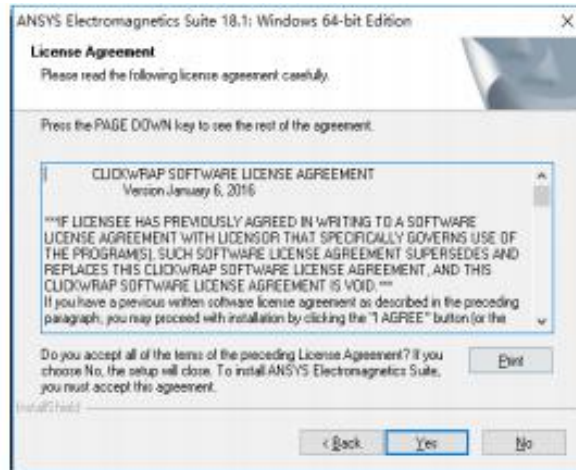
ANSYS Electromagnetics Suite 18.1: Windows 64-bit Edition

License Agreement
Please read the following license agreement carefully.

Press the PAGE DOWN key to see the rest of the agreement.

CLICKWRAP SOFTWARE LICENSE AGREEMENT
Version January 6, 2016

***IF LICENSEE HAS PREVIOUSLY AGREED IN WRITING TO A SOFTWARE LICENSE AGREEMENT WITH LICENSOR THAT SPECIFICALLY GOVERNS USE OF THE PROGRAM(S), SUCH SOFTWARE LICENSE AGREEMENT SUPERSEDES AND REPLACES THIS CLICKWRAP SOFTWARE LICENSE AGREEMENT, AND THIS CLICKWRAP SOFTWARE LICENSE AGREEMENT IS VOID.***
If you have a previous written software license agreement as described in the preceding paragraph, you may proceed with installation by clicking the "I AGREE" button (or the

Do you accept all of the terms of the preceding License Agreement? If you choose No, the setup will close. To install ANSYS Electromagnetics Suite, you must accept this agreement.

Print

InstallShield

< Back
Yes
No